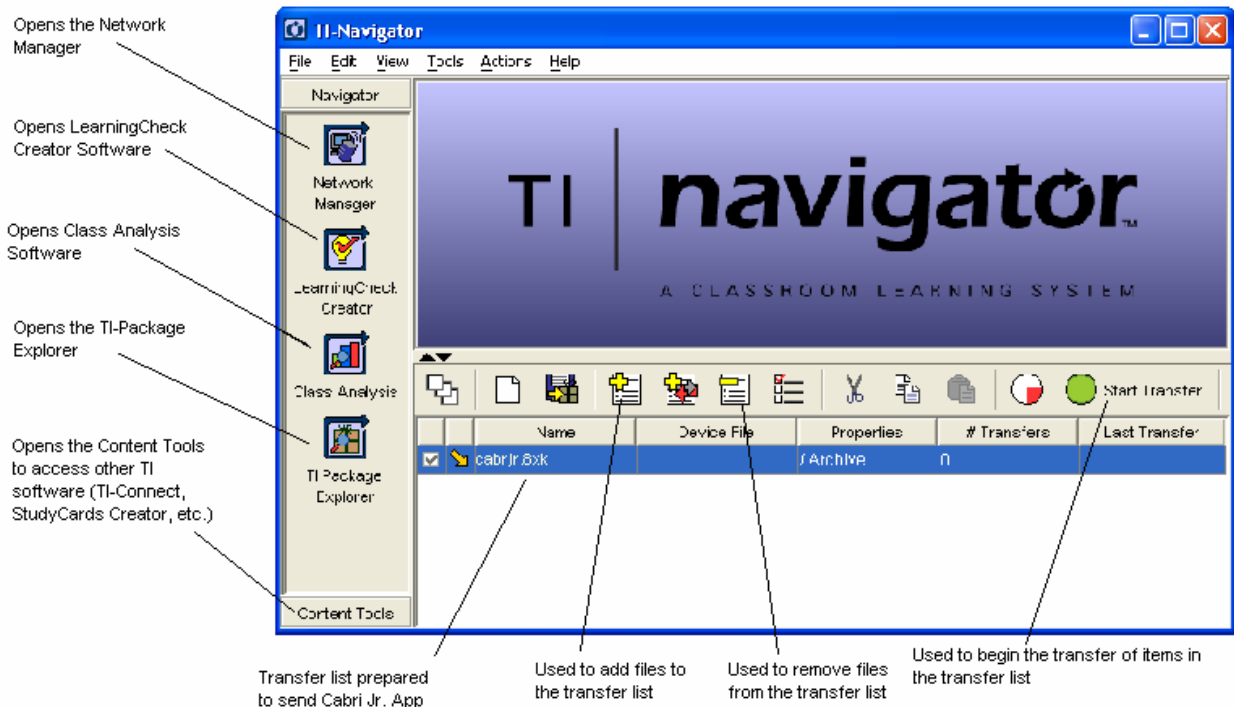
Opens the Network Manager

Opens LearningCheck Creator Software

Opens Class Analysis Software

Opens the TI-Package Explorer

Opens the Content Tools to access other TI software (TI-Connect, StudyCards Creator, etc.)

TI-Navigator

File Edit View Tools Actions Help

Navigator

Network Manager

LearningCheck Creator

Class Analysis

TI Package Explorer

Content Tools

TI navigator™

A CLASSROOM LEARNING SYSTEM

Start Transfer

| | | Name | Device File | Properties | # Transfers | Last Transfer |
|---|---|---|---|---|---|---|
| ☑ | | cabrijr.8xk | | / Archive | 0 | |

Transfer list prepared to send Cabri Jr. App

Used to add files to the transfer list

Used to remove files from the transfer list

Used to begin the transfer of items in the transfer list